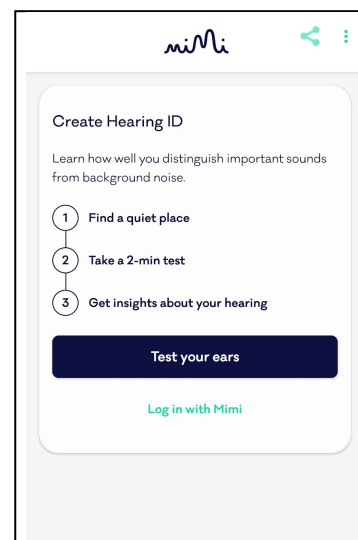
mimi

Create Hearing ID

Learn how well you distinguish important sounds from background noise.

1 Find a quiet place

2 Take a 2-min test

3 Get insights about your hearing

Test your ears

Log in with Mimi